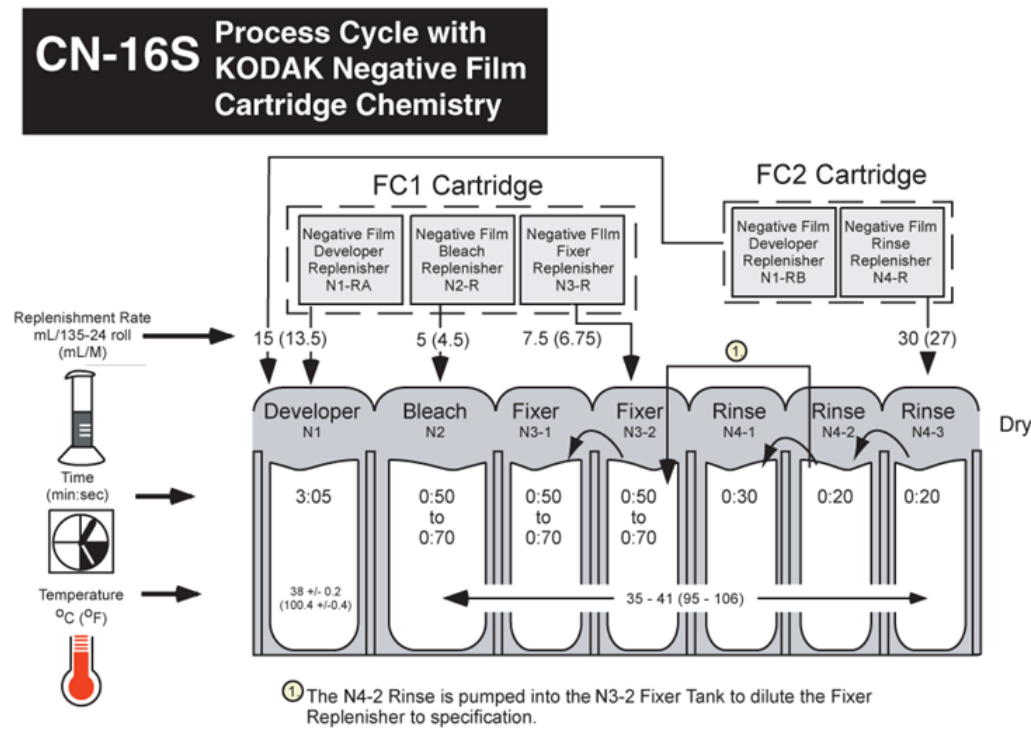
CN-16S Process Cycle with KODAK Negative Film Cartridge Chemistry

FC1 Cartridge

Negative Film Developer Replenisher N1-RA

Negative Film Bleach Replenisher N2-R

Negative FIlm Fixer Replenisher N3-R

FC2 Cartridge

Negative Film Developer Replenisher N1-RB

Negative Film Rinse Replenisher N4-R

Replenishment Rate mL/135-24 roll (mL/M)

15 (13.5)

5 (4.5)

7.5 (6.75)

1

30 (27)

Developer N1

Bleach N2

Fixer N3-1

Fixer N3-2

Rinse N4-1

Rinse N4-2

Rinse N4-3

Dry

Time (min:sec)

3:05

0:50 to 0:70

0:50 to 0:70

0:50 to 0:70

0:30

0:20

0:20

Temperature $^oC$ ($^oF$)

38 +/- 0.2 (100.4 +/-0.4)

35 - 41 (95 - 106)

1 The N4-2 Rinse is pumped into the N3-2 Fixer Tank to dilute the Fixer Replenisher to specification.